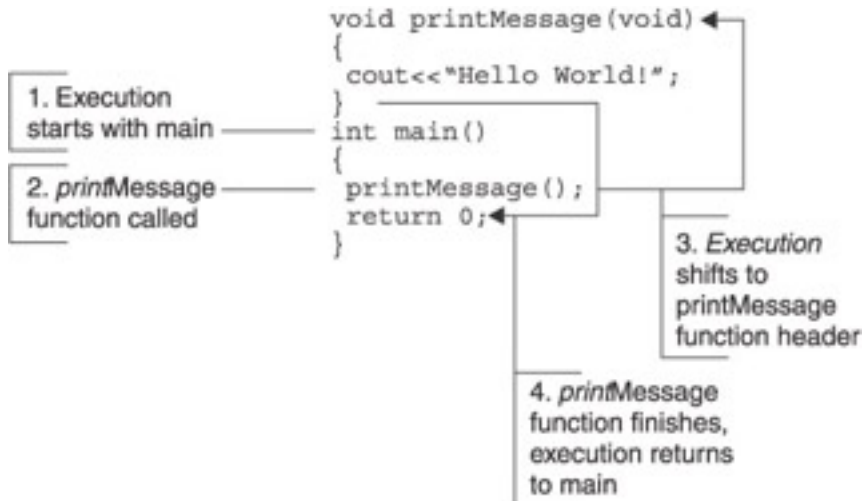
void printMessage(void)
{
cout<<"Hello World!";
}
int main()
{
printMessage();
return 0;
}

1. Execution starts with main

2. printMessage function called

3. Execution shifts to printMessage function header

4. printMessage function finishes, execution returns to main